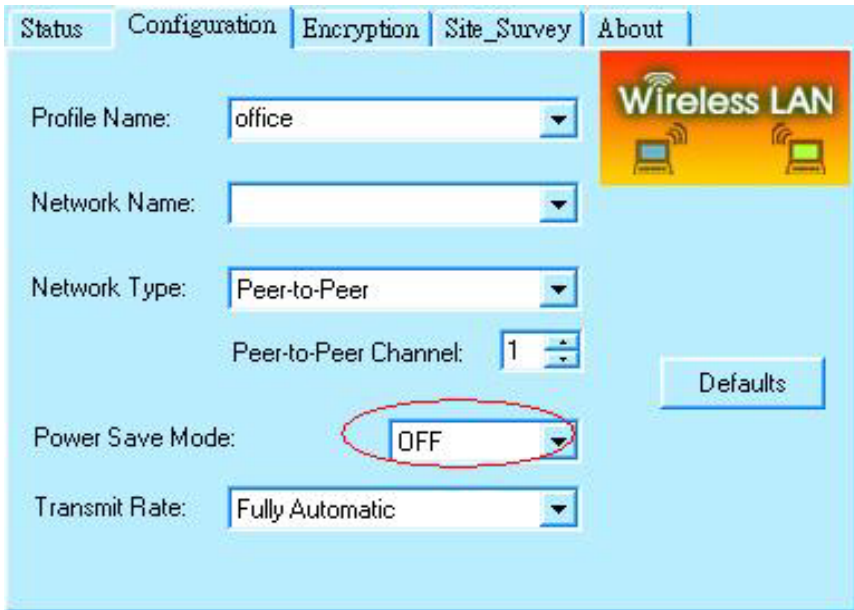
Status | Configuration | Encryption | Site_Survey | About

Wireless LAN

Profile Name: office

Network Name:

Network Type: Peer-to-Peer

Peer-to-Peer Channel: 1

Defaults

Power Save Mode: OFF

Transmit Rate: Fully Automatic